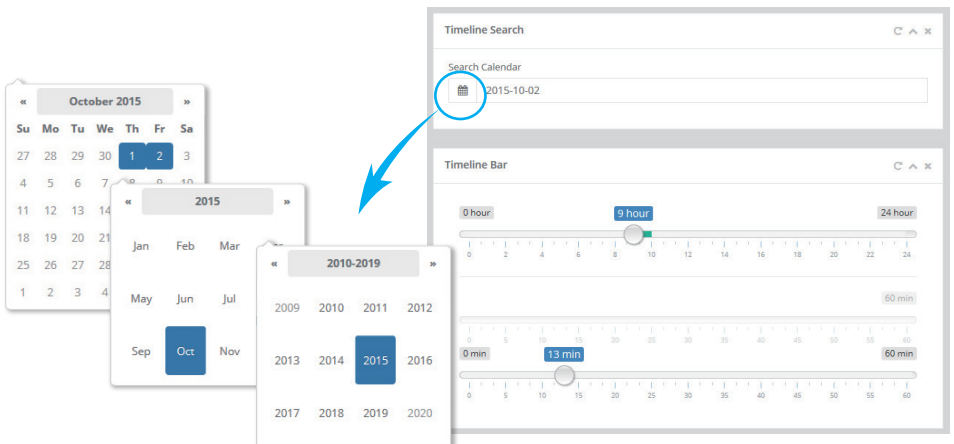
Timeline Search

Search Calendar

2015-10-02

Timeline Bar

0 hour

9 hour

24 hour

0 2 4 6 8 10 12 14 16 18 20 22 24

60 min

0 5 10 15 20 25 30 35 40 45 50 55 60

0 min

13 min

60 min

0 5 10 15 20 25 30 35 40 45 50 55 60

« October 2015 »

| Su | Mo | Tu | We | Th | Fr | Sa |
|---|---|---|---|---|---|---|
| 27 | 28 | 29 | 30 | 1 | 2 | 3 |
| 4 | 5 | 6 | 7 | 8 | 9 | 10 |
| 11 | 12 | 13 | 14 | | | |
| 18 | 19 | 20 | 21 | | | |
| 25 | 26 | 27 | 28 | | | |
| 1 | 2 | 3 | 4 | | | |

« 2015 »

| Jan | Feb | Mar |
|---|---|---|
| May | Jun | Jul |
| Sep | Oct | Nov |

« 2010-2019 »

| 2009 | 2010 | 2011 | 2012 |
|---|---|---|---|
| 2013 | 2014 | 2015 | 2016 |
| 2017 | 2018 | 2019 | 2020 |